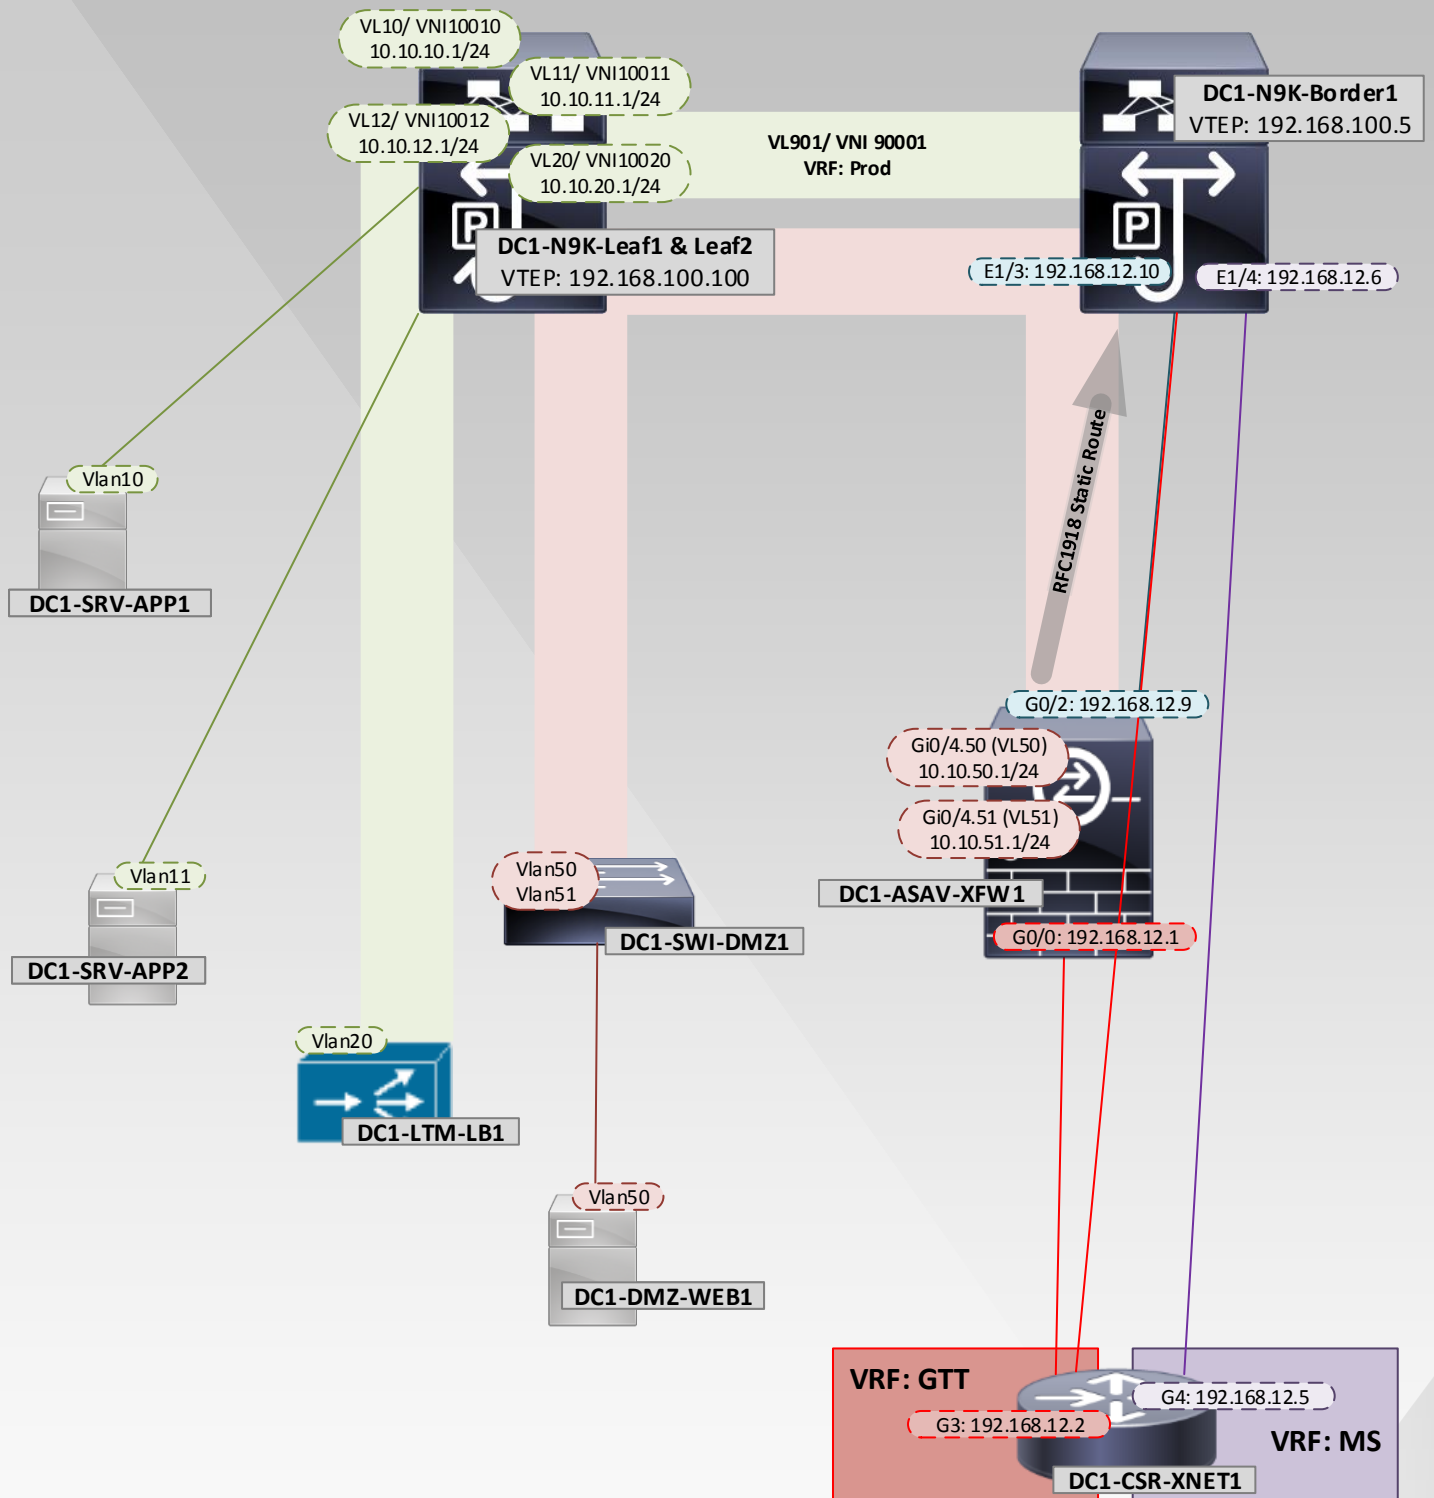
VL10/ VNI10010
10.10.10.1/24

VL11/ VNI10011
10.10.11.1/24

VL12/ VNI10012
10.10.12.1/24

VL20/ VNI10020
10.10.20.1/24

DC1-N9K-Leaf1 & Leaf2
VTEP: 192.168.100.100

VL901/ VNI 90001
VRF: Prod

DC1-N9K-Border1
VTEP: 192.168.100.5

E1/3: 192.168.12.10

E1/4: 192.168.12.6

RFC1918 Static Route

Vlan10

DC1-SRV-APP1

Vlan11

DC1-SRV-APP2

G0/2: 192.168.12.9

Gi0/4.50 (VL50)
10.10.50.1/24

Gi0/4.51 (VL51)
10.10.51.1/24

DC1-ASAV-XFW1

G0/0: 192.168.12.1

Vlan50
Vlan51

DC1-SWI-DMZ1

Vlan20

DC1-LTM-LB1

Vlan50

DC1-DMZ-WEB1

VRF: GTT

G3: 192.168.12.2

G4: 192.168.12.5

VRF: MS

DC1-CSR-XNET1